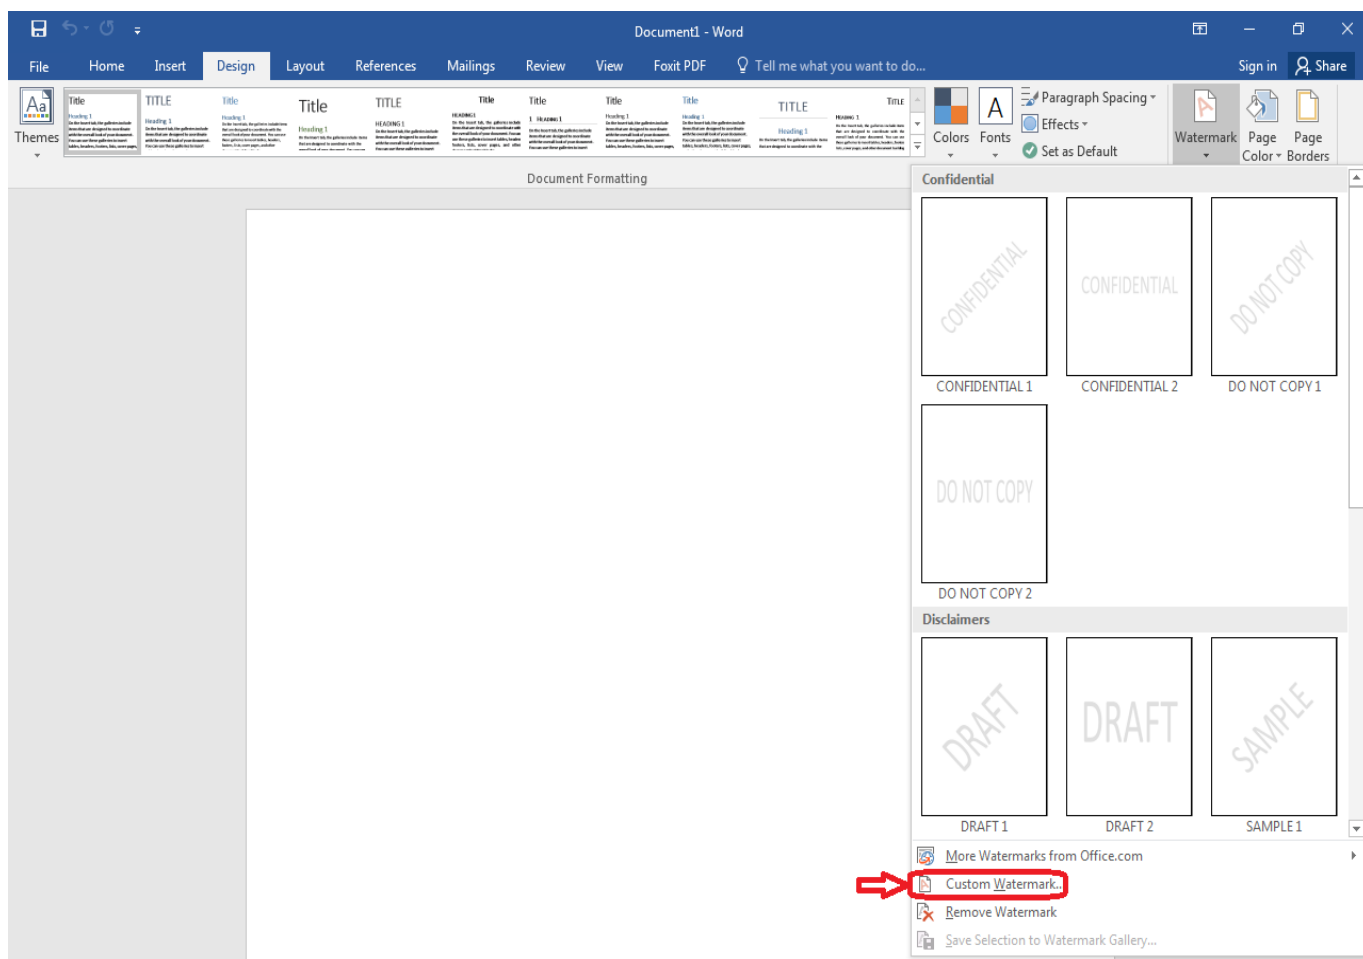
Document1 - Word

File Home Insert Design Layout References Mailings Review View Foxit PDF Tell me what you want to do... Sign in Share

Themes

Title TITLE Title Title TITLE Title Title Title Title TITLE Title

Colors Fonts Paragraph Spacing Effects Set as Default Watermark Page Color Page Borders

Document Formatting

Confidential

CONFIDENTIAL CONFIDENTIAL DO NOT COPY

CONFIDENTIAL 1 CONFIDENTIAL 2 DO NOT COPY 1

DO NOT COPY

DO NOT COPY 2

Disclaimers

DRAFT DRAFT SAMPLE

DRAFT 1 DRAFT 2 SAMPLE 1

More Watermarks from Office.com

Custom Watermark...

Remove Watermark

Save Selection to Watermark Gallery...